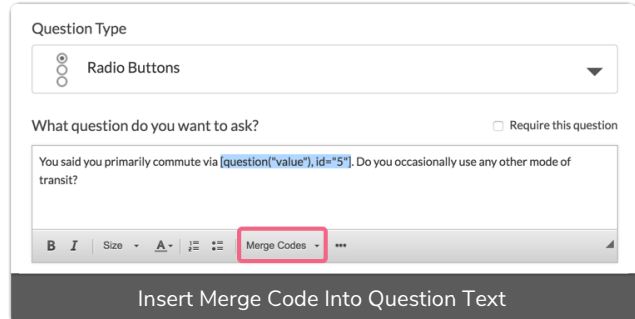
Question Type

Radio Buttons

What question do you want to ask?

Require this question

You said you primarily commute via [question("value"), id="5"]. Do you occasionally use any other mode of transit?

B I Size A Merge Codes •••

Insert Merge Code Into Question Text